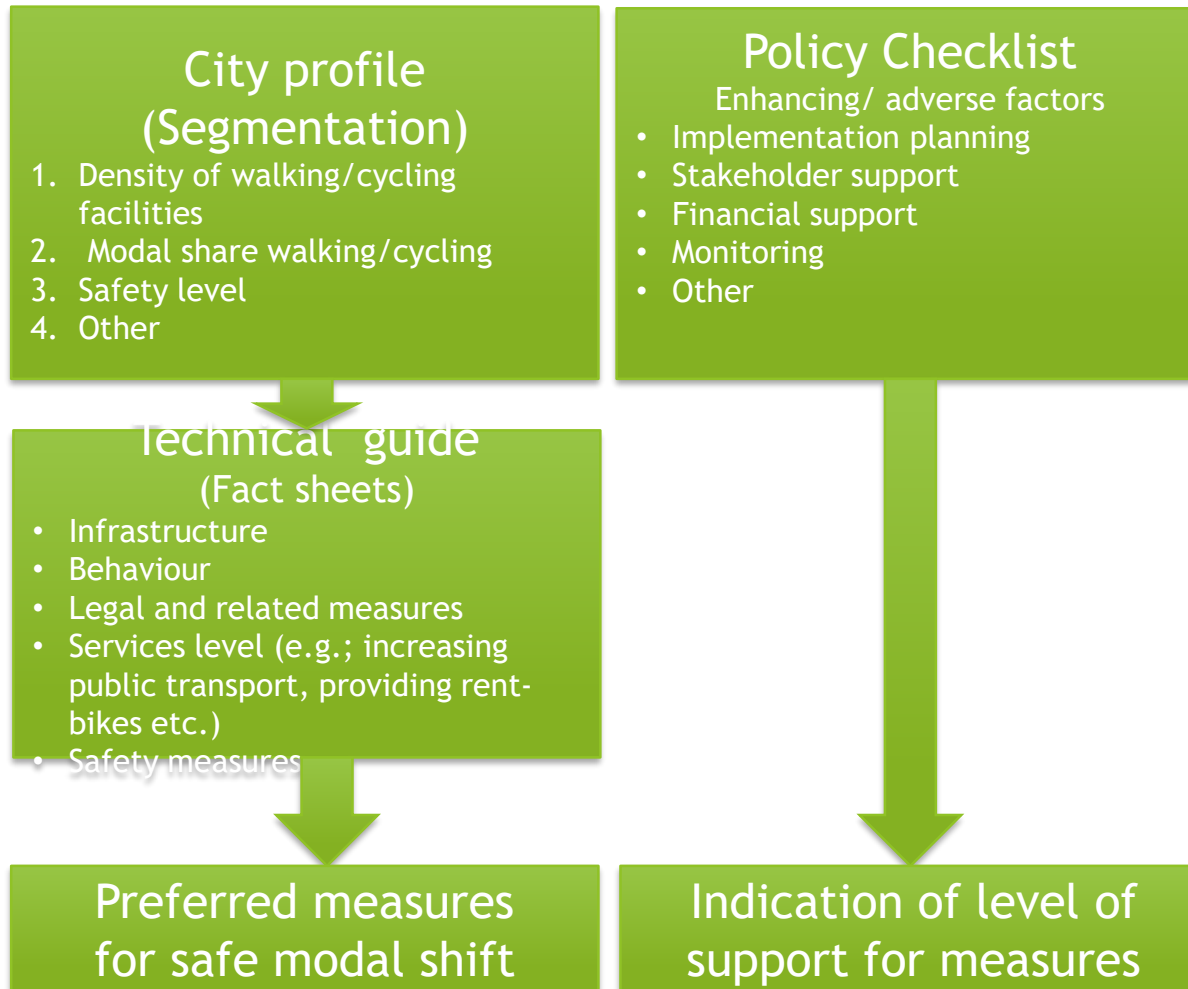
City profile (Segmentation)

1. Density of walking/cycling facilities
2. Modal share walking/cycling
3. Safety level
4. Other

Policy Checklist

Enhancing/ adverse factors

- Implementation planning
- Stakeholder support
- Financial support
- Monitoring
- Other

Technical guide

(Fact sheets)

- Infrastructure
- Behaviour
- Legal and related measures
- Services level (e.g.; increasing public transport, providing rent-bikes etc.)
- Safety measures

Preferred measures for safe modal shift

Indication of level of support for measures